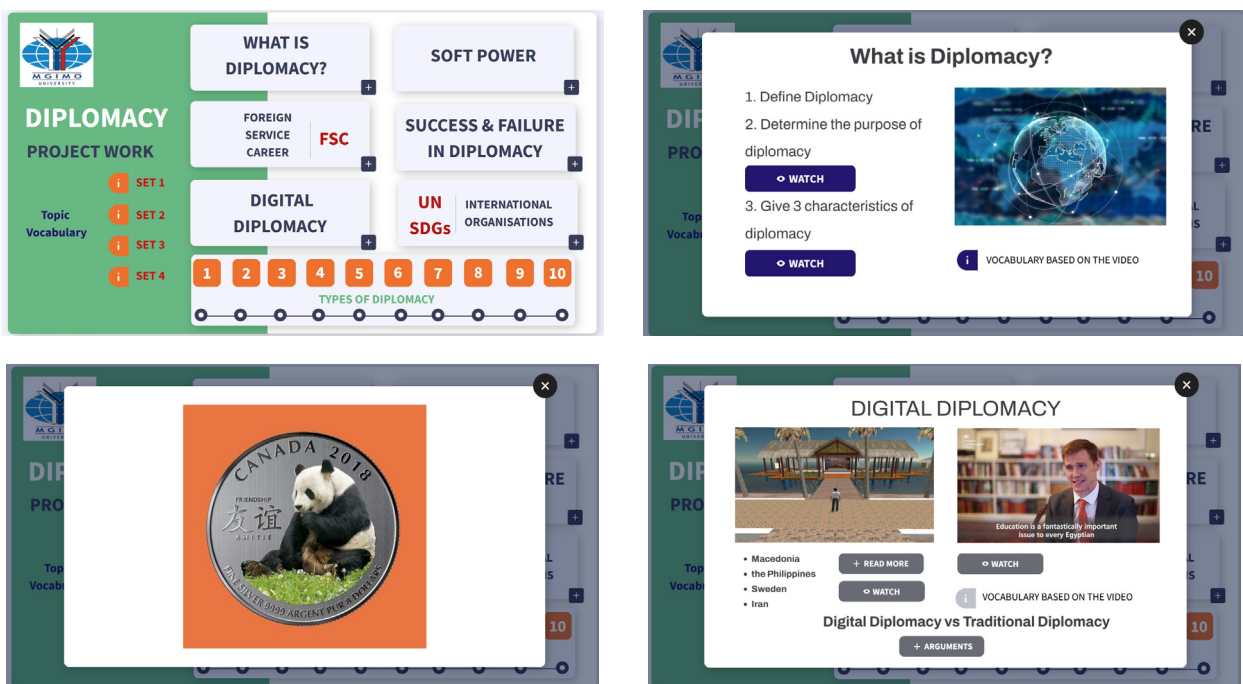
MGIMO UNIVERSITY

DIPLOMACY
PROJECT WORK

Topic Vocabulary
i SET 1
i SET 2
i SET 3
i SET 4

WHAT IS DIPLOMACY?
+

SOFT POWER
+

FOREIGN SERVICE CAREER
FSC
+

SUCCESS & FAILURE IN DIPLOMACY
+

DIGITAL DIPLOMACY
+

UN SDGs
INTERNATIONAL ORGANISATIONS
+

1 2 3 4 5 6 7 8 9 10
TYPES OF DIPLOMACY

×
What is Diplomacy?
1. Define Diplomacy
2. Determine the purpose of diplomacy
WATCH
3. Give 3 characteristics of diplomacy
WATCH
i VOCABULARY BASED ON THE VIDEO

×
CANADA 2018
FRIENDSHIP
友谊
AMITIÉ
FINE SILVER 9999 ARGENT PUR 8 DOLLARS

×
DIGITAL DIPLOMACY
Education is a fantastically important issue to every Egyptian
• Macedonia
• the Philippines
• Sweden
• Iran
+ READ MORE
WATCH
WATCH
i VOCABULARY BASED ON THE VIDEO
Digital Diplomacy vs Traditional Diplomacy
+ ARGUMENTS